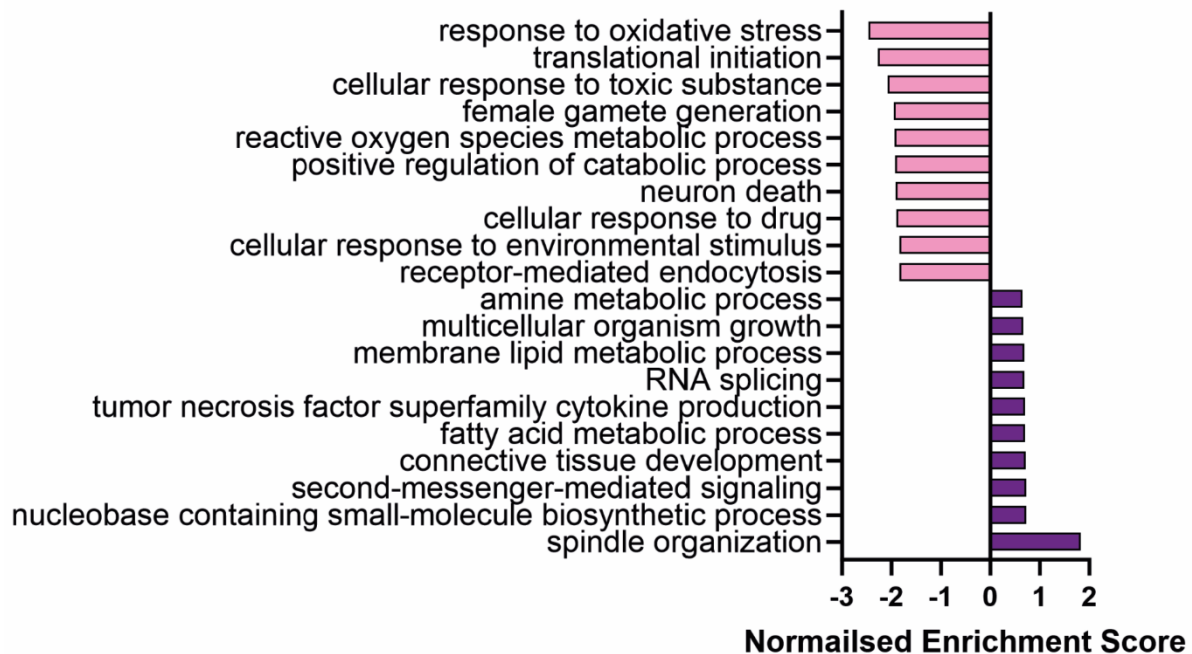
response to oxidative stress
translational initiation
cellular response to toxic substance
female gamete generation
reactive oxygen species metabolic process
positive regulation of catabolic process
neuron death
cellular response to drug
cellular response to environmental stimulus
receptor-mediated endocytosis
amine metabolic process
multicellular organism growth
membrane lipid metabolic process
RNA splicing
tumor necrosis factor superfamily cytokine production
fatty acid metabolic process
connective tissue development
second-messenger-mediated signaling
nucleobase containing small-molecule biosynthetic process
spindle organization

-3 -2 -1 0 1 2

Normailsed Enrichment Score